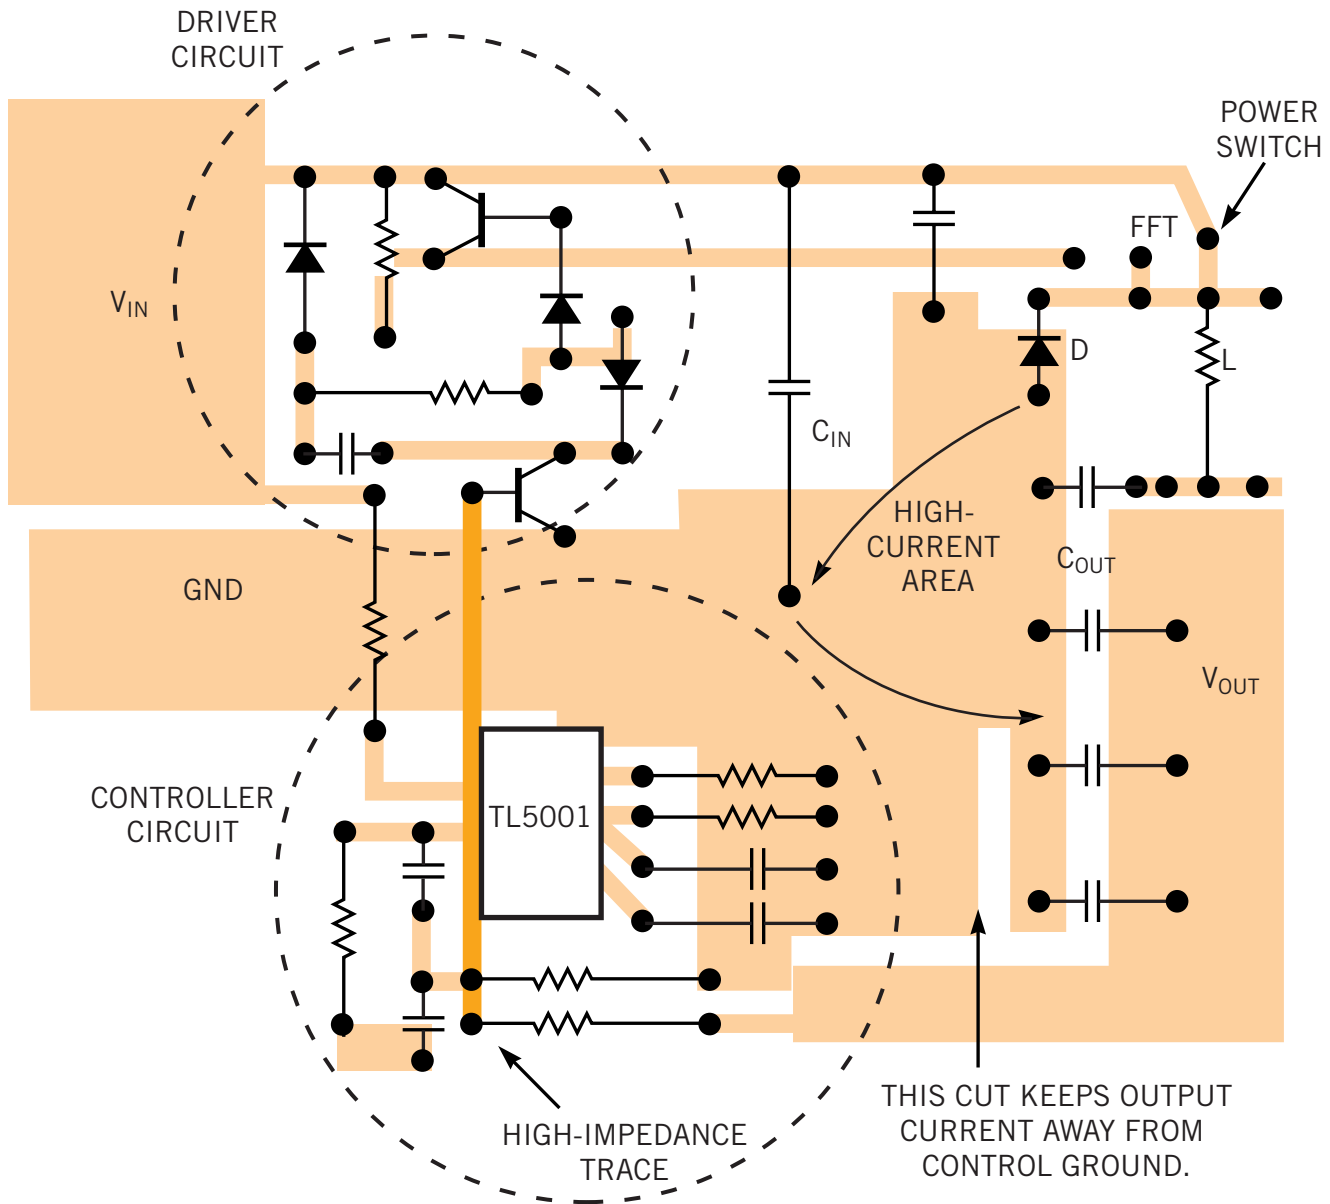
DRIVER CIRCUIT

POWER SWITCH

FFT

$V_{IN}$

D

L

$C_{IN}$

HIGH-CURRENT AREA

GND

$C_{OUT}$

$V_{OUT}$

CONTROLLER CIRCUIT

TL5001

HIGH-IMPEDANCE TRACE

THIS CUT KEEPS OUTPUT CURRENT AWAY FROM CONTROL GROUND.